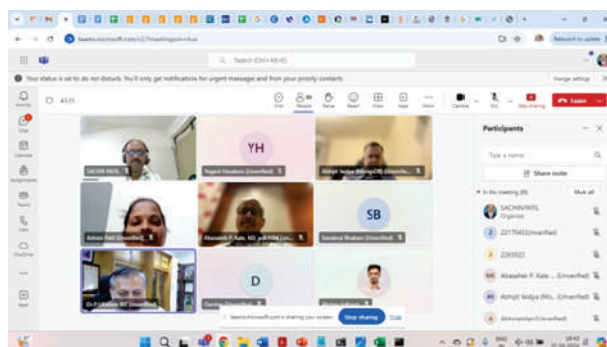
teams.microsoft.com/v2/?meetingjoin=true

Search (Ctrl+Alt+E)

Your status is set to do not disturb. You'll only get notifications for urgent messages and from your priority contacts

Change settings

Activity

Chat

Calendar

Assignments

Teams

Calls

OneDrive

Apps

43:35

Chat

People

Raise

React

View

Apps

More

Camera

Mic

Stop sharing

Leave

SACHIN PATIL

YH

Yogesh Ubalkar (Unverified)

Abhijit Vaidya (Unverified)

Ashwini Patil (Unverified)

Abasaheb P. Kale, MD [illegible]

SB

Sandeep Bhakare (Unverified)

Dr P Ubalkar MD (Unverified)

D

Participants

Type a name

Share invite

In this meeting (8)

Mute all

SACHIN PATIL

Organizer

22175423 (Unverified)

2293022

Abasaheb P. Kale ... (Unverified)

Abhijit Vaidya (MD... (Unverified)

Abhisheptan (Unverified)

teams.microsoft.com is sharing your screen.

Stop sharing

Hide